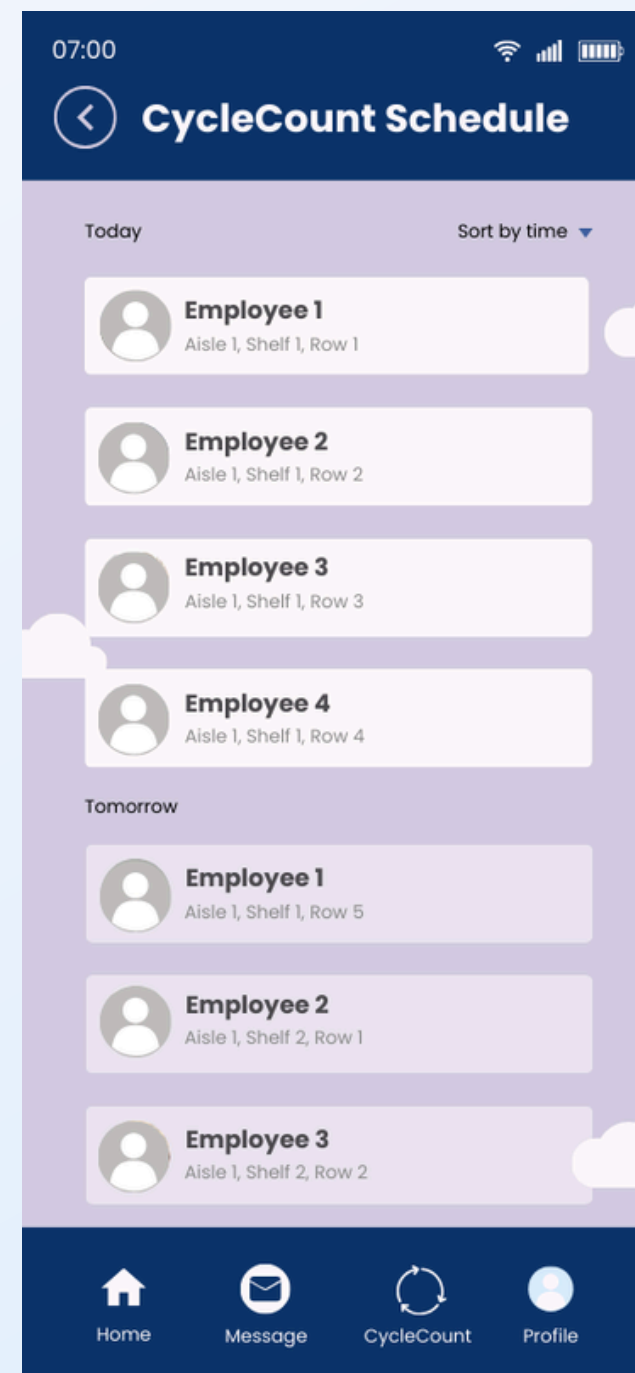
07:00

CycleCount Schedule

Today

Sort by time

Employee 1
Aisle 1, Shelf 1, Row 1

Employee 2
Aisle 1, Shelf 1, Row 2

Employee 3
Aisle 1, Shelf 1, Row 3

Employee 4
Aisle 1, Shelf 1, Row 4

Tomorrow

Employee 1
Aisle 1, Shelf 1, Row 5

Employee 2
Aisle 1, Shelf 2, Row 1

Employee 3
Aisle 1, Shelf 2, Row 2

Home
Message
CycleCount
Profile